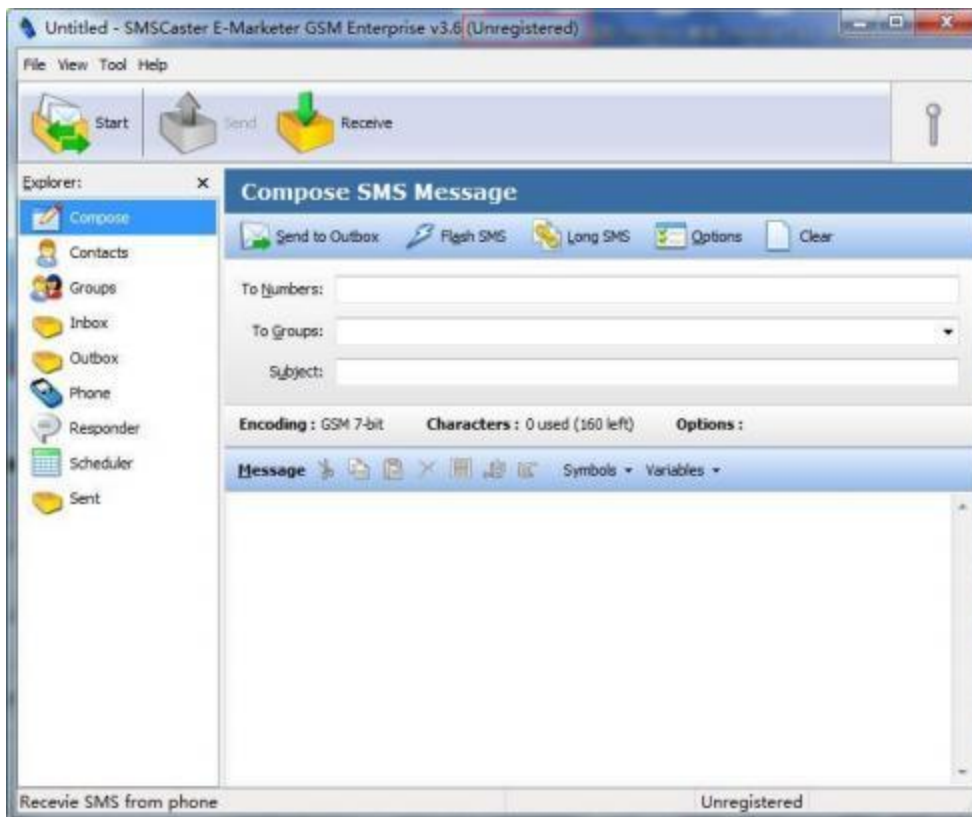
Untitled - SMSCaster E-Marketer GSM Enterprise v3.6 (Unregistered)

File View Tool Help

Start Send Receive

Explorer: ×

Compose
Contacts
Groups
Inbox
Outbox
Phone
Responder
Scheduler
Sent

Compose SMS Message

Send to Outbox Flash SMS Long SMS Options Clear

To Numbers:

To Groups:

Subject:

Encoding : GSM 7-bit Characters : 0 used (160 left) Options :

Message Symbols Variables

Recevie SMS from phone Unregistered